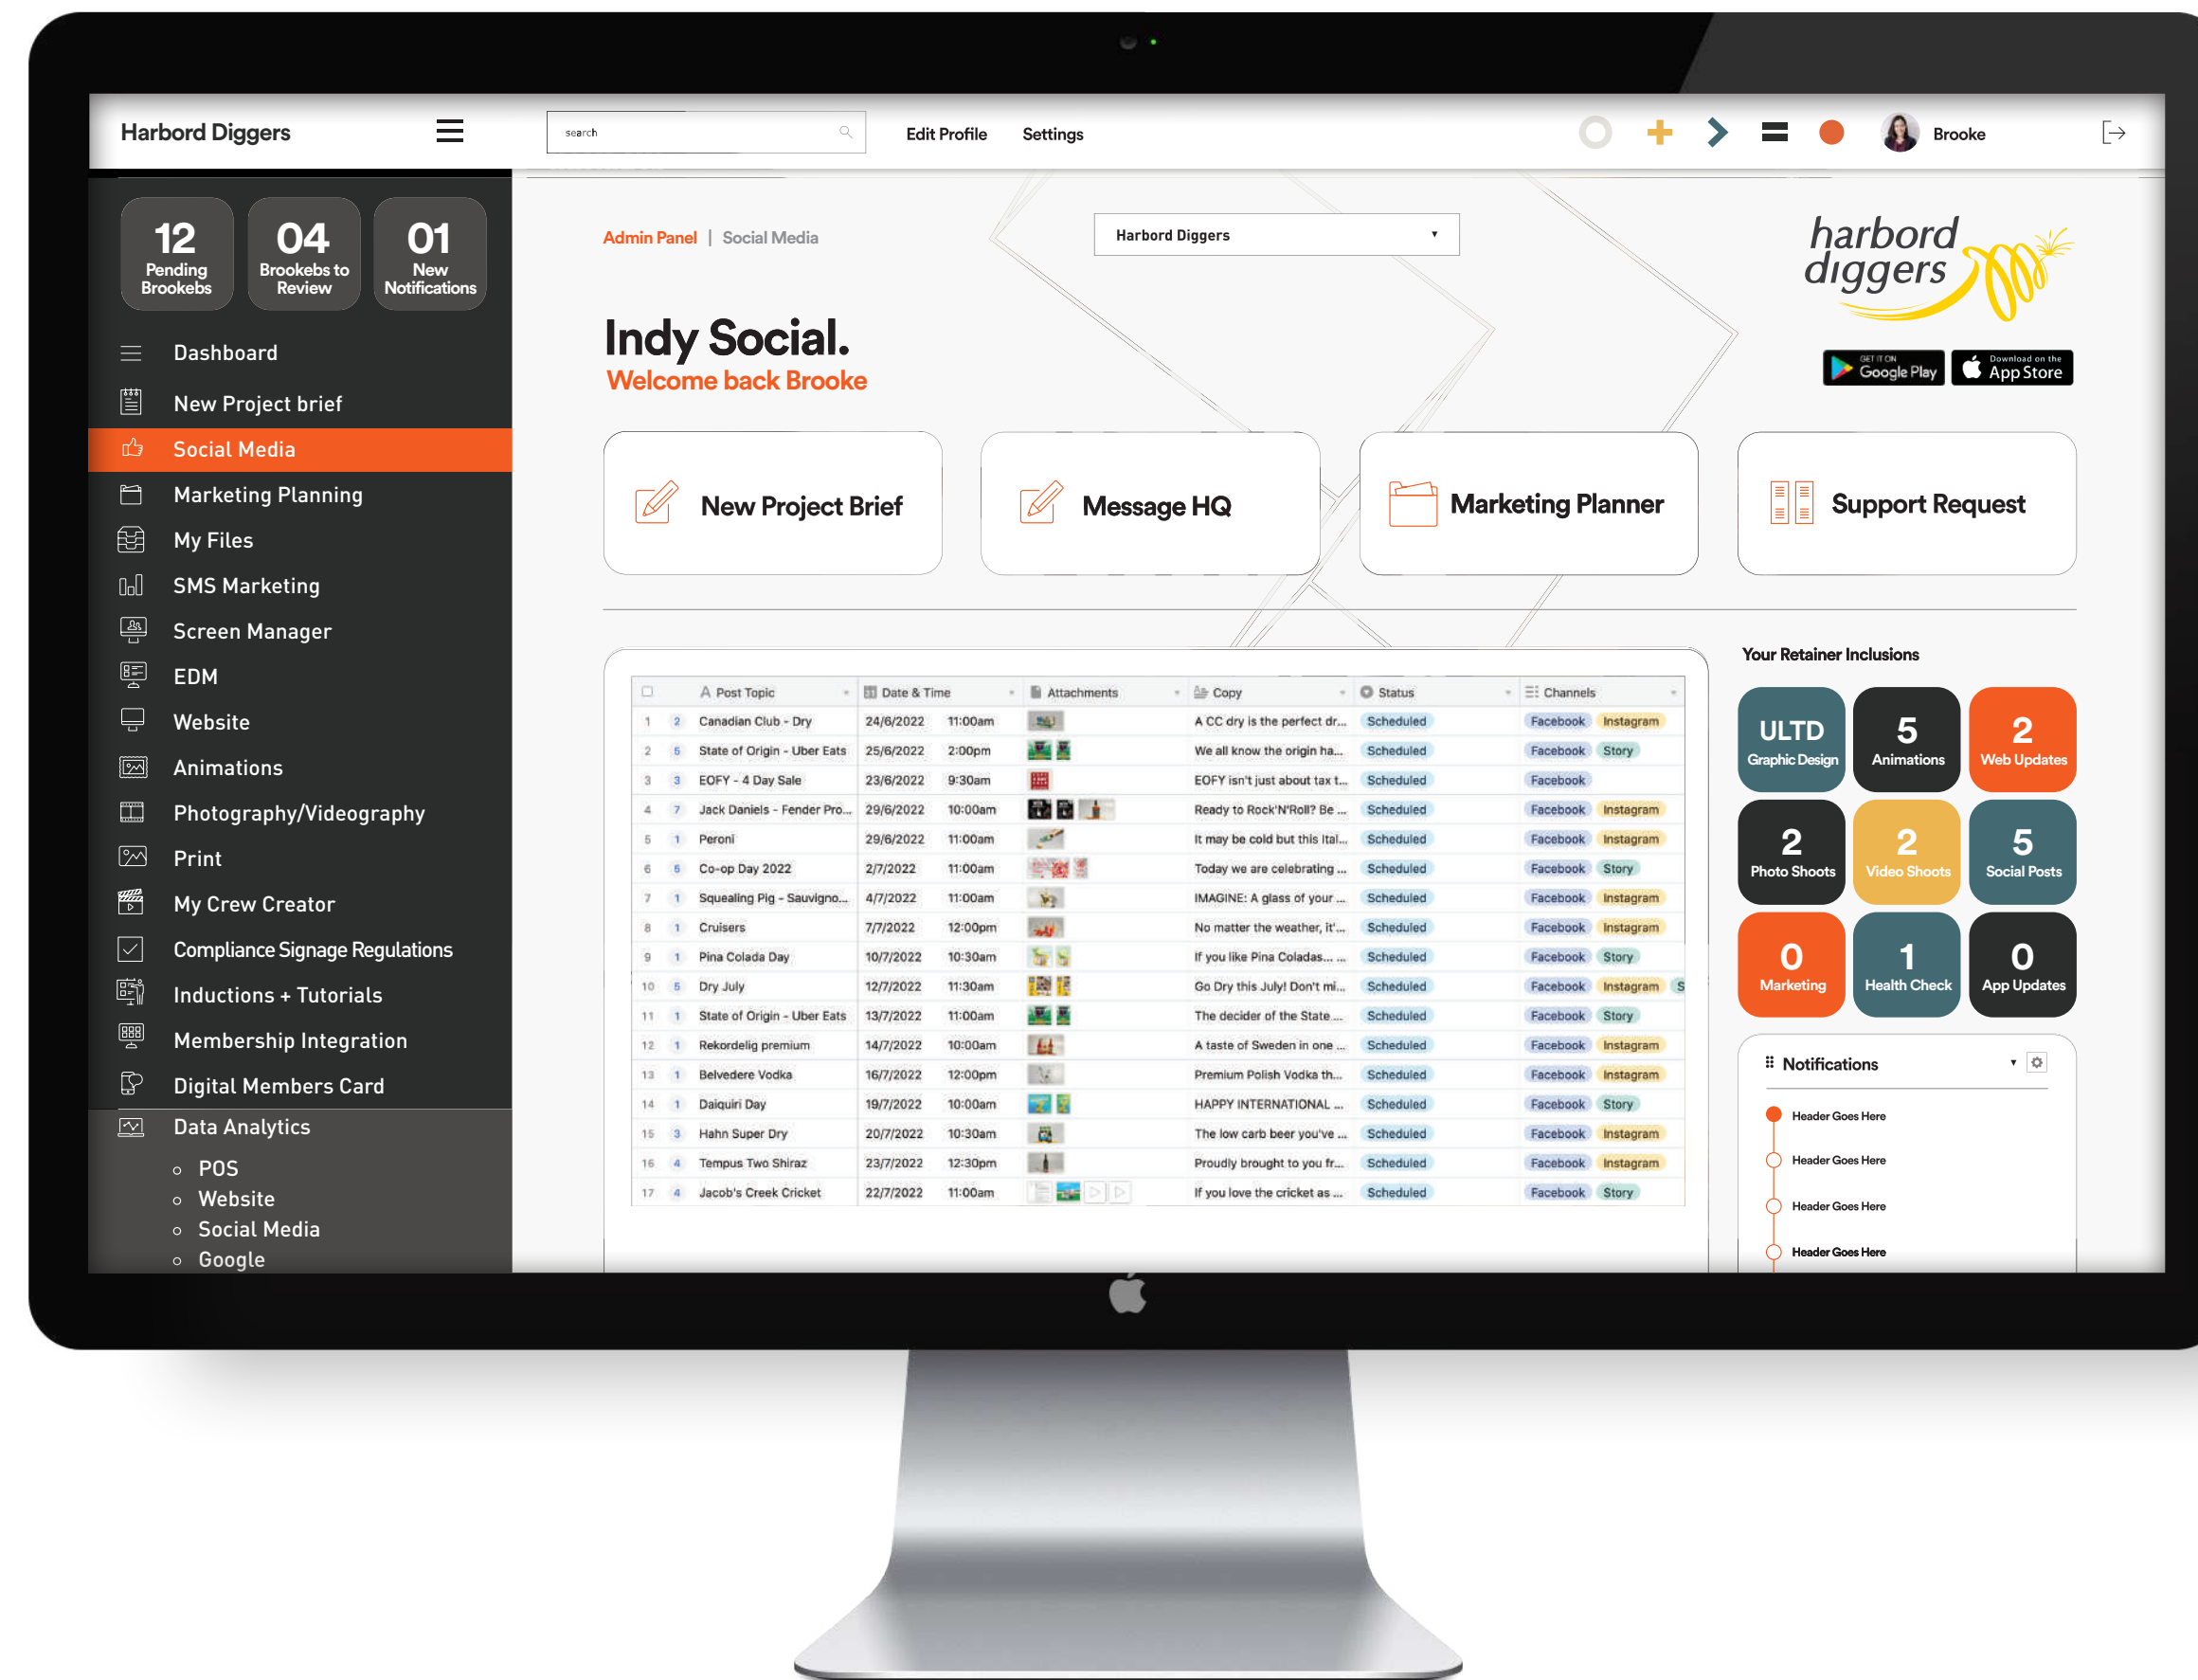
Harbord Diggers

search

Edit Profile Settings

Brooke

12 Pending Brookebs

04 Brookebs to Review

01 New Notifications

Dashboard
New Project brief
Social Media
Marketing Planning
My Files
SMS Marketing
Screen Manager
EDM
Website
Animations
Photography/Videography
Print
My Crew Creator
Compliance Signage Regulations
Inductions + Tutorials
Membership Integration
Digital Members Card
Data Analytics
POS
Website
Social Media
Google

Admin Panel | Social Media

Harbord Diggers

harbord diggers

GET IT ON Google Play

Download on the App Store

Indy Social.
Welcome back Brooke

New Project Brief

Message HQ

Marketing Planner

Support Request

| | Post Topic | Date & Time | | Attachments | Copy | Status | Channels |
|---|---|---|---|---|---|---|---|
| 1 | 2 Canadian Club - Dry | 24/6/2022 | 11:00am | | A CC dry is the perfect dr... | Scheduled | Facebook Instagram |
| 2 | 5 State of Origin - Uber Eats | 25/6/2022 | 2:00pm | | We all know the origin ha... | Scheduled | Facebook Story |
| 3 | 3 EOFY - 4 Day Sale | 23/6/2022 | 9:30am | | EOFY isn't just about tax t... | Scheduled | Facebook |
| 4 | 7 Jack Daniels - Fender Pro... | 29/6/2022 | 10:00am | | Ready to Rock'N'Roll? Be ... | Scheduled | Facebook Instagram |
| 5 | 1 Peroni | 29/6/2022 | 11:00am | | It may be cold but this Ital... | Scheduled | Facebook Instagram |
| 6 | 5 Co-op Day 2022 | 2/7/2022 | 11:00am | | Today we are celebrating ... | Scheduled | Facebook Story |
| 7 | 1 Squealing Pig - Sauvigno... | 4/7/2022 | 11:00am | | IMAGINE: A glass of your ... | Scheduled | Facebook Instagram |
| 8 | 1 Cruisers | 7/7/2022 | 12:00pm | | No matter the weather, it'... | Scheduled | Facebook Instagram |
| 9 | 1 Pina Colada Day | 10/7/2022 | 10:30am | | If you like Pina Coladas... ... | Scheduled | Facebook Story |
| 10 | 5 Dry July | 12/7/2022 | 11:30am | | Go Dry this July! Don't mi... | Scheduled | Facebook Instagram S |
| 11 | 1 State of Origin - Uber Eats | 13/7/2022 | 11:00am | | The decider of the State ... | Scheduled | Facebook Story |
| 12 | 1 Rekordelig premium | 14/7/2022 | 10:00am | | A taste of Sweden in one ... | Scheduled | Facebook Instagram |
| 13 | 1 Belvedere Vodka | 16/7/2022 | 12:00pm | | Premium Polish Vodka th... | Scheduled | Facebook Instagram |
| 14 | 1 Daiquiri Day | 19/7/2022 | 10:00am | | HAPPY INTERNATIONAL ... | Scheduled | Facebook Story |
| 15 | 3 Hahn Super Dry | 20/7/2022 | 10:30am | | The low carb beer you've ... | Scheduled | Facebook Instagram |
| 16 | 4 Tempus Two Shiraz | 23/7/2022 | 12:30pm | | Proudly brought to you fr... | Scheduled | Facebook Instagram |
| 17 | 4 Jacob's Creek Cricket | 22/7/2022 | 11:00am | | If you love the cricket as ... | Scheduled | Facebook Story |

Your Retainer Inclusions

ULTD Graphic Design
5 Animations
2 Web Updates
2 Photo Shoots
2 Video Shoots
5 Social Posts
0 Marketing
1 Health Check
0 App Updates

Notifications

Header Goes Here
Header Goes Here
Header Goes Here
Header Goes Here